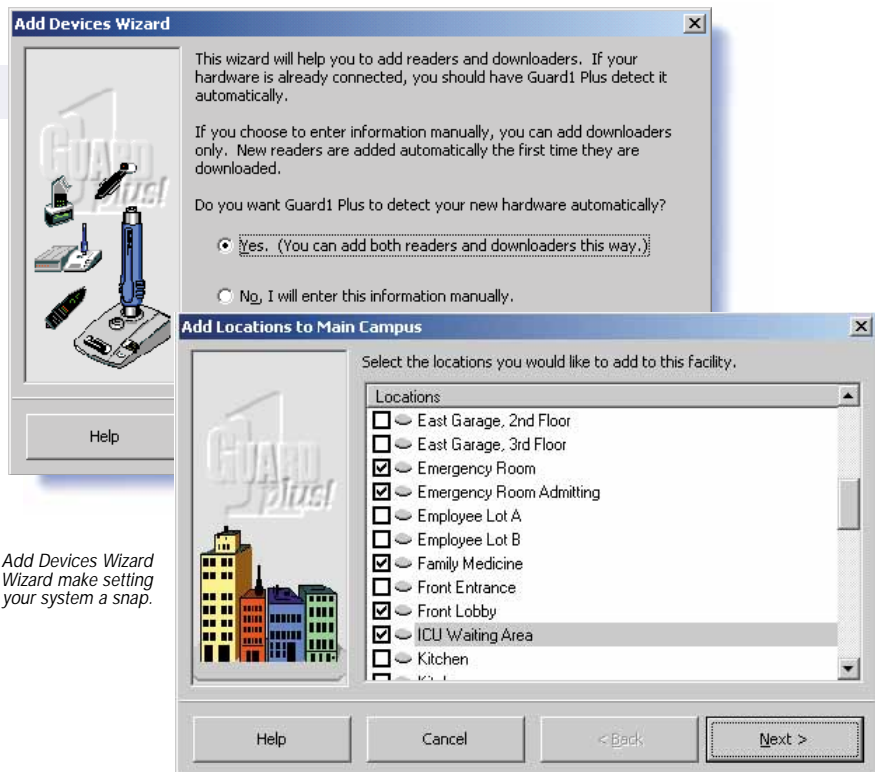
Add Devices Wizard

×

This wizard will help you to add readers and downloaders. If your hardware is already connected, you should have Guard1 Plus detect it automatically.

If you choose to enter information manually, you can add downloaders only. New readers are added automatically the first time they are downloaded.

Do you want Guard1 Plus to detect your new hardware automatically?

Yes. (You can add both readers and downloaders this way.)

No, I will enter this information manually.

GUARD 1 plus!

Help

Add Devices Wizard
Wizard make setting
your system a snap.

Add Locations to Main Campus

×

Select the locations you would like to add to this facility.

Locations

East Garage, 2nd Floor
East Garage, 3rd Floor
Emergency Room
Emergency Room Admitting
Employee Lot A
Employee Lot B
Family Medicine
Front Entrance
Front Lobby
ICU Waiting Area
Kitchen
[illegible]

GUARD 1 plus!

Help

Cancel

< Back

Next >